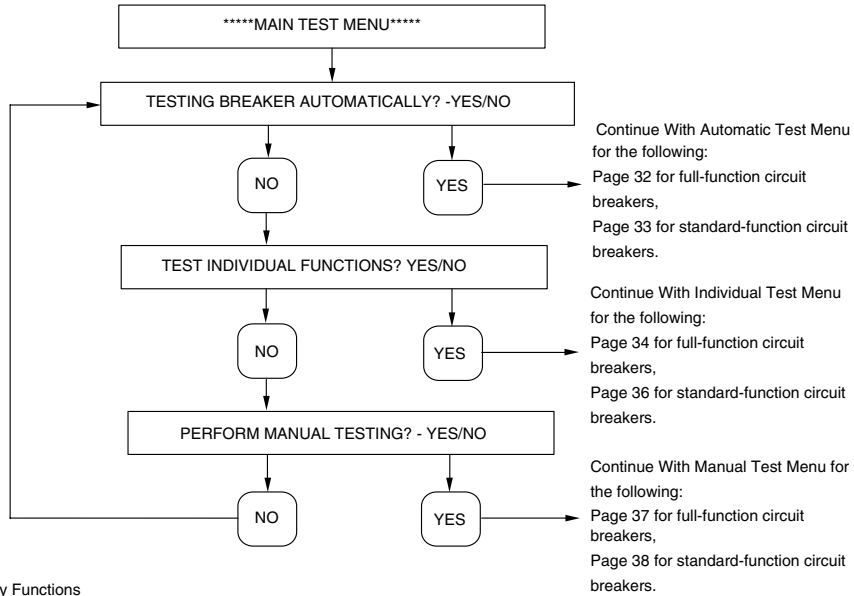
*****MAIN TEST MENU*****

TESTING BREAKER AUTOMATICALLY? -YES/NO

NO

YES

Continue With Automatic Test Menu for the following:
Page 32 for full-function circuit breakers,
Page 33 for standard-function circuit breakers.

TEST INDIVIDUAL FUNCTIONS? YES/NO

NO

YES

Continue With Individual Test Menu for the following:
Page 34 for full-function circuit breakers,
Page 36 for standard-function circuit breakers.

PERFORM MANUAL TESTING? - YES/NO

NO

YES

Continue With Manual Test Menu for the following:
Page 37 for full-function circuit breakers,
Page 38 for standard-function circuit breakers.

y Functions